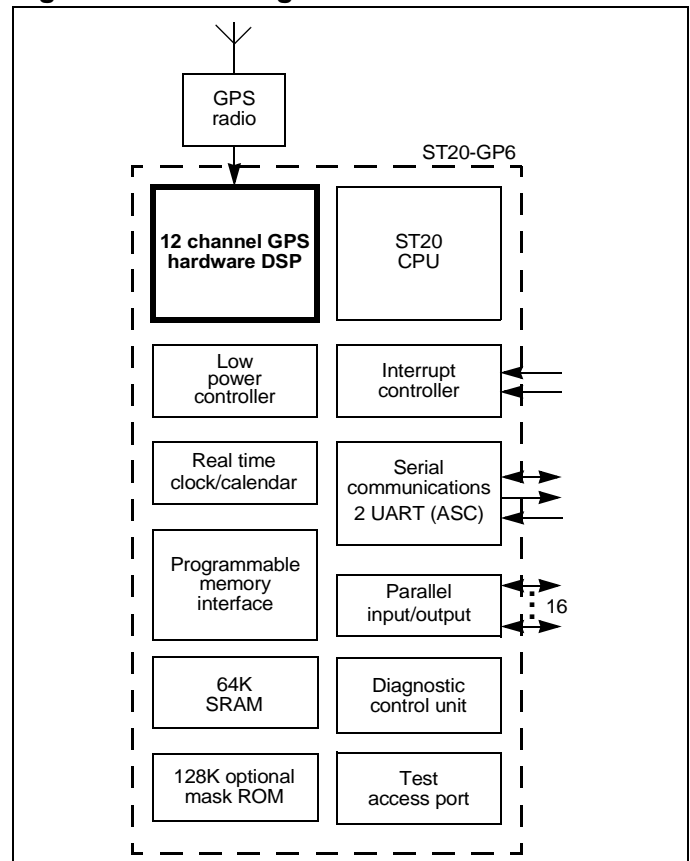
GPS radio

ST20-GP6

12 channel GPS hardware DSP

ST20 CPU

Low power controller

Interrupt controller

Real time clock/calendar

Serial communications 2 UART (ASC)

Programmable memory interface

Parallel input/output

16

64K SRAM

Diagnostic control unit

128K optional mask ROM

Test access port